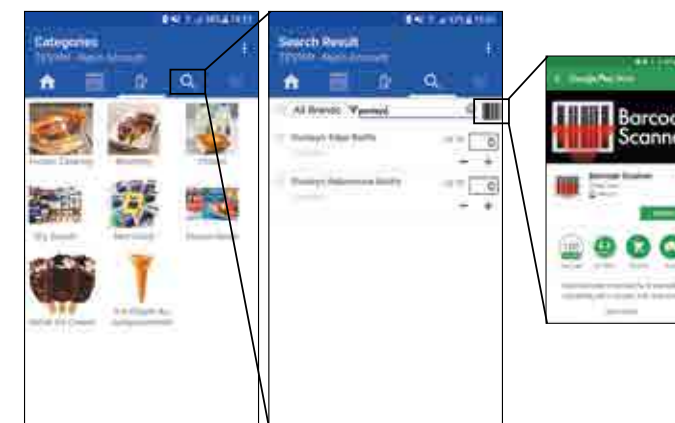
Categories
TPPMH - Main Account

Frozen Catering
Desserts
Meals
Dry Goods
Retail
Frozen Retail
Retail Ice Cream

Search Result
TPPMH - Main Account

All Brands
Qty
Qty

Google Play Store
Barcode Scanner
Barcode Scanner